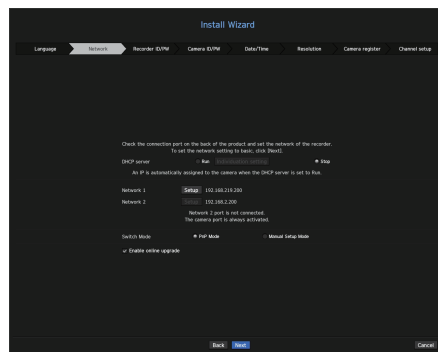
Install Wizard

Language
Network
Recorder ID/PW
Camera ID/PW
Date/Time
Resolution
Camera register
Channel setup

Check the connection port on the back of the product and set the network of the recorder.
To set the network setting to basic, click [Next].

DHCP server
Run
Initialization setting
Stop

An IP is automatically assigned to the camera when the DHCP server is set to Run.

Network 1
Setup
192.168.219.200

Network 2
Setup
192.168.2.200

Network 2 port is not connected.
The camera port is always activated.

Switch Mode
PnP Mode
Manual Setup Mode

Enable online upgrade

Back
Next
Cancel